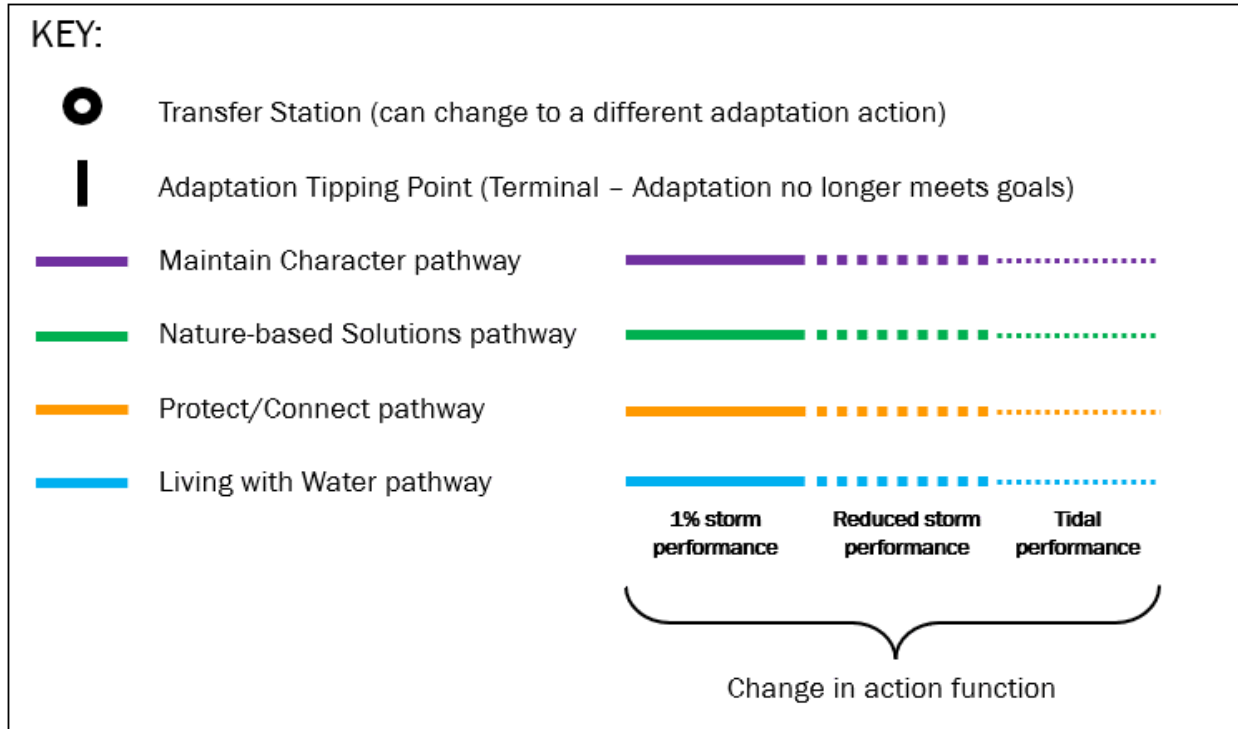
KEY:

Transfer Station (can change to a different adaptation action)

Adaptation Tipping Point (Terminal – Adaptation no longer meets goals)

Maintain Character pathway

Nature-based Solutions pathway

Protect/Connect pathway

Living with Water pathway

1% storm performance

Reduced storm performance

Tidal performance

Change in action function